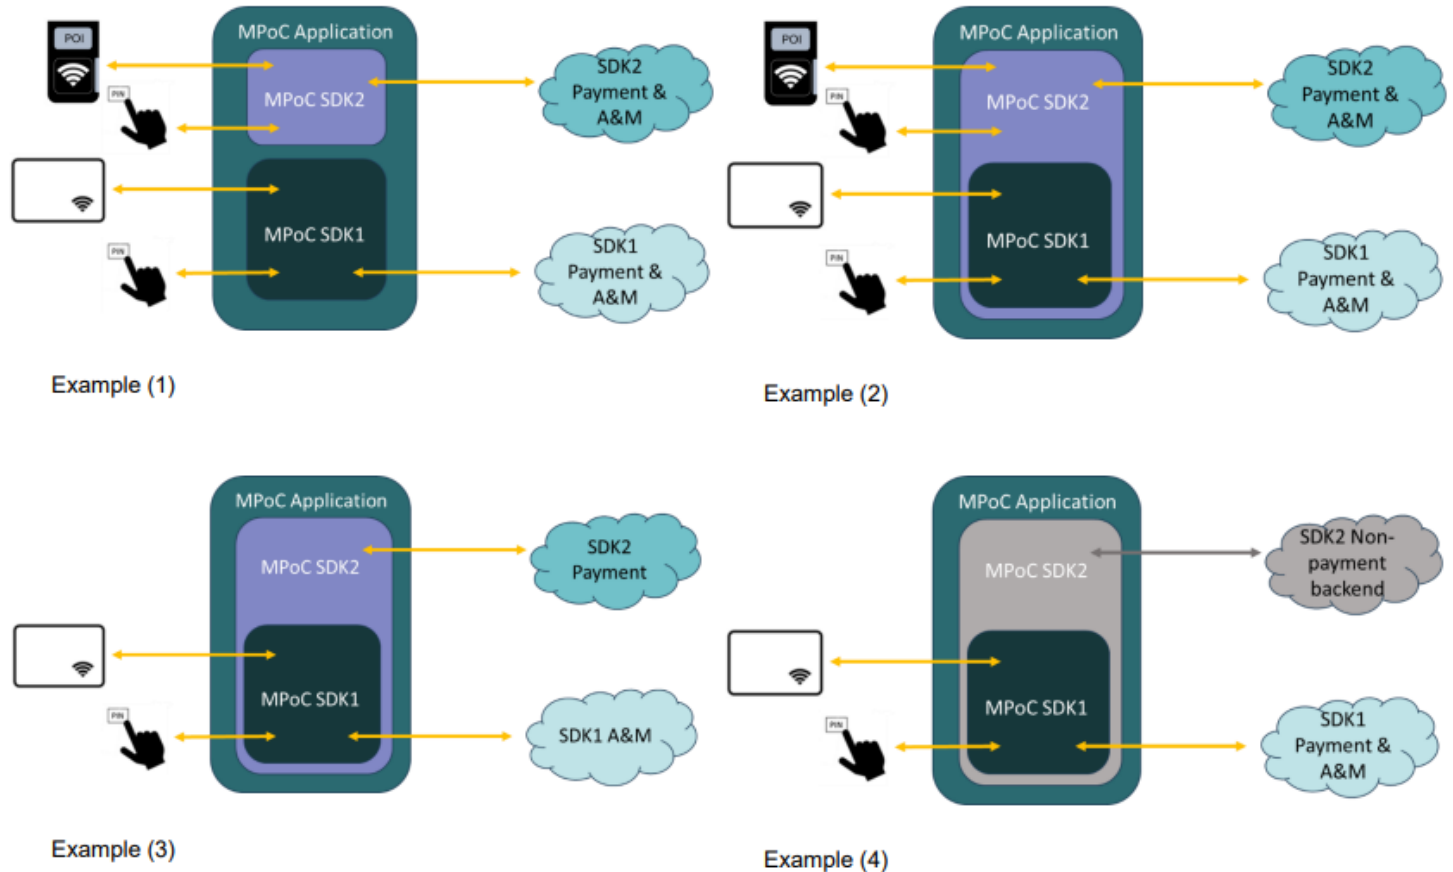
POI

PIN

MPoC Application

MPoC SDK2

MPoC SDK1

PIN

SDK2 Payment & A&M

SDK1 Payment & A&M

Example (1)

POI

PIN

MPoC Application

MPoC SDK2

MPoC SDK1

PIN

SDK2 Payment & A&M

SDK1 Payment & A&M

Example (2)

MPoC Application

MPoC SDK2

MPoC SDK1

PIN

SDK2 Payment

SDK1 A&M

Example (3)

MPoC Application

MPoC SDK2

MPoC SDK1

PIN

SDK2 Non-payment backend

SDK1 Payment & A&M

Example (4)